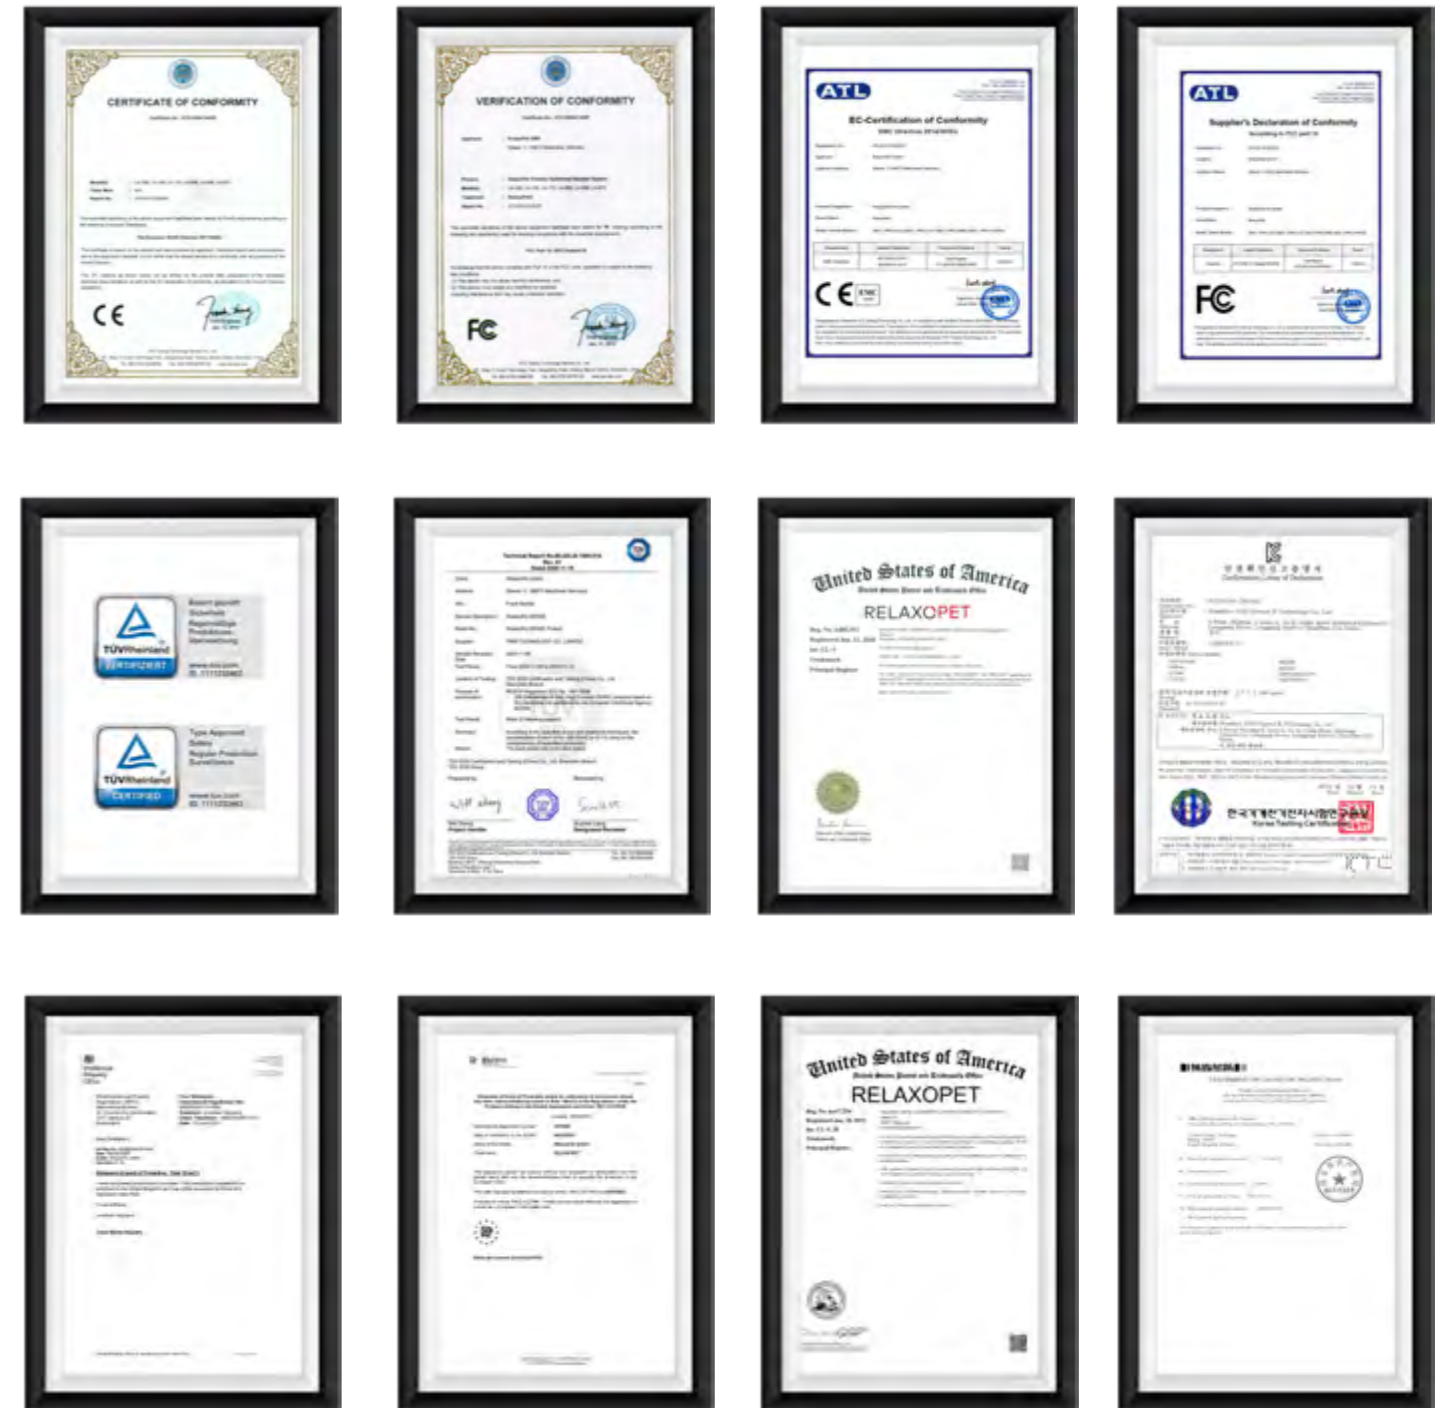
CERTIFICATE OF CONFORMITY

CE

VERIFICATION OF CONFORMITY

FC

ATL

EC-Certification of Conformity

CE

ATL

Supplier's Declaration of Conformity

FC

TÜVRheinland
ZERTIFIZIERT

TÜVRheinland
CERTIFIED

United States of America
United States Patent and Trademark Office
RELAXOPET

Conformity Letter of Declaration

United States of America
United States Patent and Trademark Office
RELAXOPET